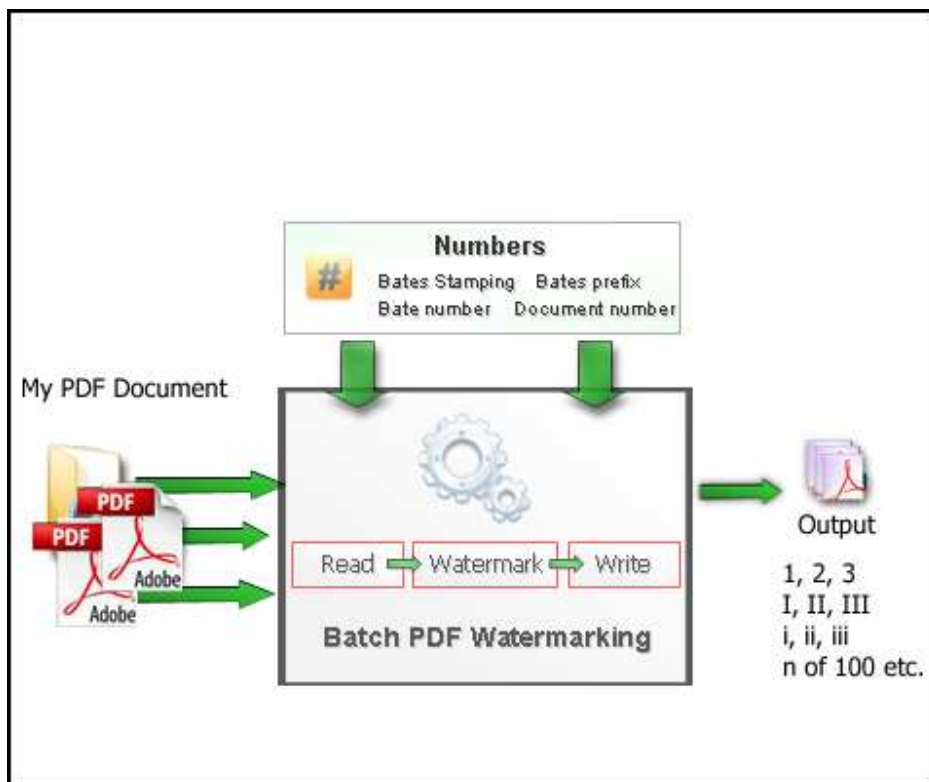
Numbers

#

Bates Stamping Bates prefix
Bate number Document number

My PDF Document

PDF
Adobe
PDF
Adobe

Read Watermark Write

Batch PDF Watermarking

Output

1, 2, 3
I, II, III
i, ii, iii
n of 100 etc.